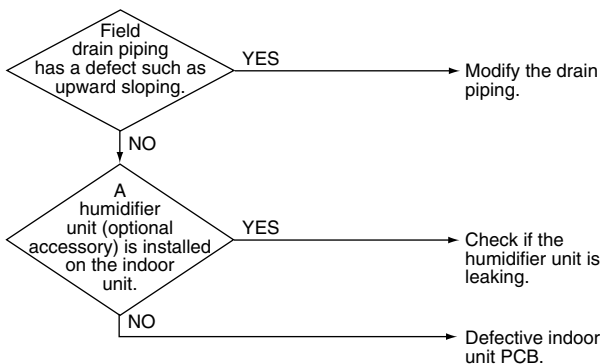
Field drain piping has a defect such as upward sloping.

YES

Modify the drain piping.

NO

A humidifier unit (optional accessory) is installed on the indoor unit.

YES

Check if the humidifier unit is leaking.

NO

Defective indoor unit PCB.